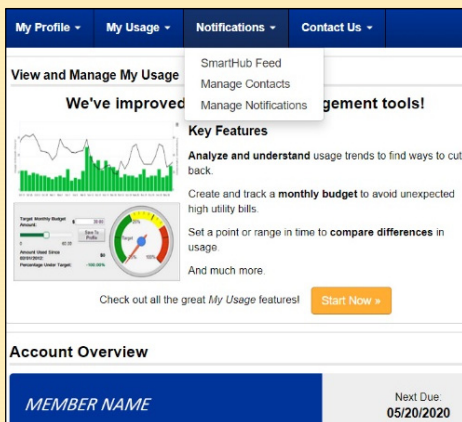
My Profile ▾   My Usage ▾   Notifications ▾   Contact Us ▾

SmartHub Feed
Manage Contacts
Manage Notifications

View and Manage My Usage

We've improved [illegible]gement tools!

Key Features

**Analyze and understand** usage trends to find ways to cut back.

Create and track a **monthly budget** to avoid unexpected high utility bills.

Set a point or range in time to **compare differences** in usage.

And much more.

Target Monthly Budget Amount: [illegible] Save To Profile
Amount Used Since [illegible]
Percentage Under Target: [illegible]

Check out all the great *My Usage* features!   Start Now »

Account Overview

MEMBER NAME

Next Due:
05/20/2020